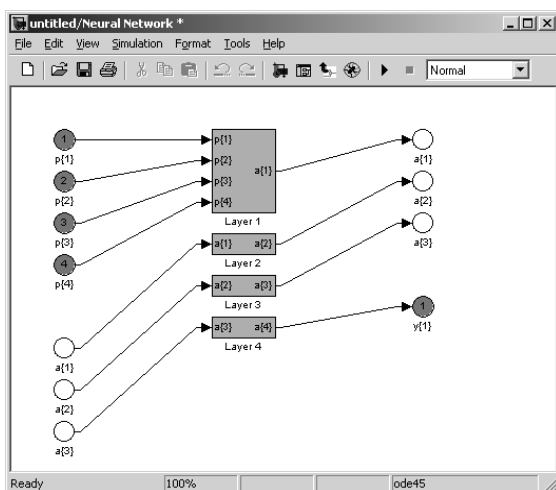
untitled/Neural Network *

File Edit View Simulation Format Tools Help

Normal

1
p{1}
2
p{2}
3
p{3}
4
p{4}

p{1}
p{2}
p{3}
p{4}
a{1}
Layer 1

a{1} a{2}
Layer 2

a{2} a{3}
Layer 3

a{3} a{4}
Layer 4

a{1}
a{2}
a{3}

a{1}
a{2}
a{3}
1
y{1}

Ready 100% ode45